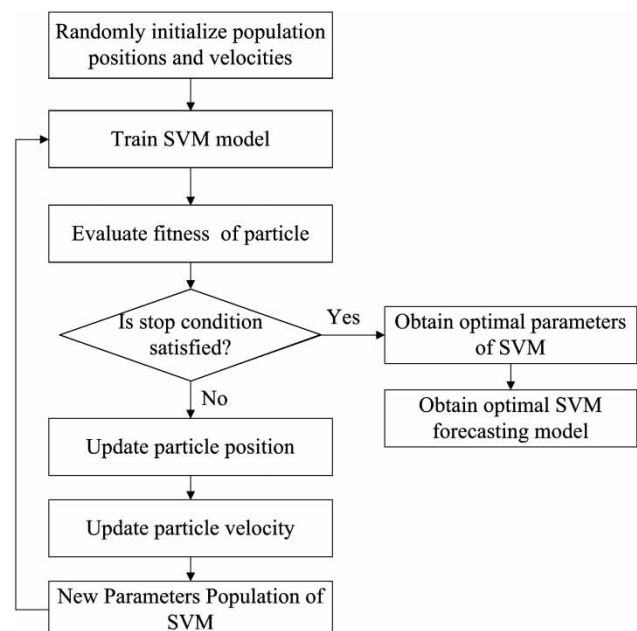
Randomly initialize population positions and velocities

Train SVM model

Evaluate fitness of particle

Is stop condition satisfied?

Yes

Obtain optimal parameters of SVM

Obtain optimal SVM forecasting model

No

Update particle position

Update particle velocity

New Parameters Population of SVM